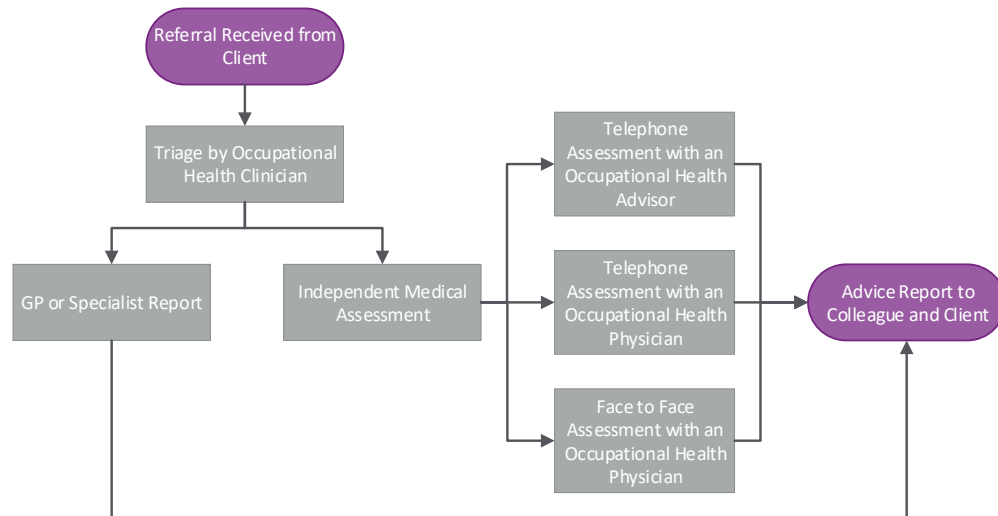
Referral Received from Client

Triage by Occupational Health Clinician

GP or Specialist Report

Independent Medical Assessment

Telephone Assessment with an Occupational Health Advisor

Telephone Assessment with an Occupational Health Physician

Face to Face Assessment with an Occupational Health Physician

Advice Report to Colleague and Client